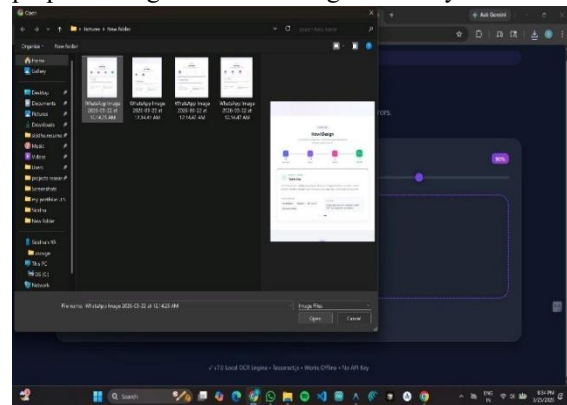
Open

Pictures > New folder

Search New folder

Organize New folder

Home
Gallery
Desktop
Documents
Pictures
Downloads
Music
Videos
Users
Screenshots
New folder

This PC
OS (C:)
Network

WhatsApp Image 2026-03-22 at 12.14.23 AM
WhatsApp Image 2026-03-22 at 12.14.41 AM
WhatsApp Image 2026-03-22 at 12.14.47 AM
WhatsApp Image 2026-03-22 at 12.14.47 AM

NexDesign

File name: WhatsApp Image 2026-03-22 at 12.14.23 AM

Image Files

Open
Cancel

Ask Gemini

rors.

90%

✓ v7.0 Local OCR Engine • Tesseract.js • Works Offline • No API Key

Search

ENG IN